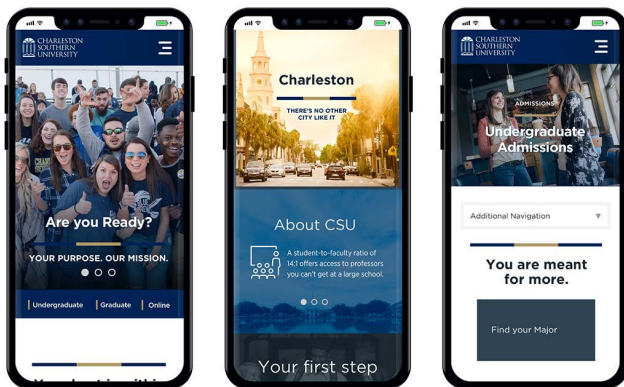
CHARLESTON SOUTHERN UNIVERSITY

Are you Ready?

YOUR PURPOSE. OUR MISSION.

Undergraduate | Graduate | Online

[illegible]

Charleston

THERE'S NO OTHER CITY LIKE IT

About CSU

A student-to-faculty ratio of 14:1 offers access to professors you can't get at a large school.

Your first step

CHARLESTON SOUTHERN UNIVERSITY

ADMISSIONS

Undergraduate Admissions

Additional Navigation

You are meant for more.

Find your Major